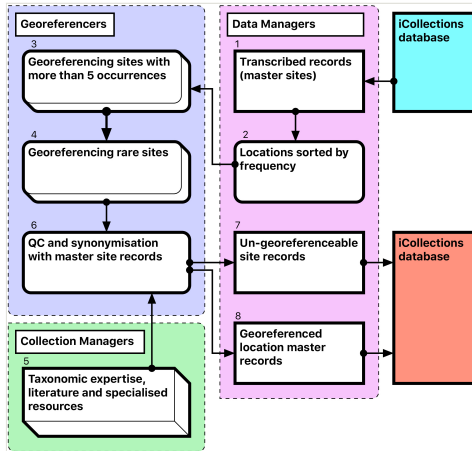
Georeferencers

3
Georeferencing sites with more than 5 occurrences

4
Georeferencing rare sites

6
QC and synonymisation with master site records

Data Managers

1
Transcribed records (master sites)

2
Locations sorted by frequency

7
Un-georeferenceable site records

8
Georeferenced location master records

iCollections database

iCollections database

Collection Managers

5
Taxonomic expertise, literature and specialised resources